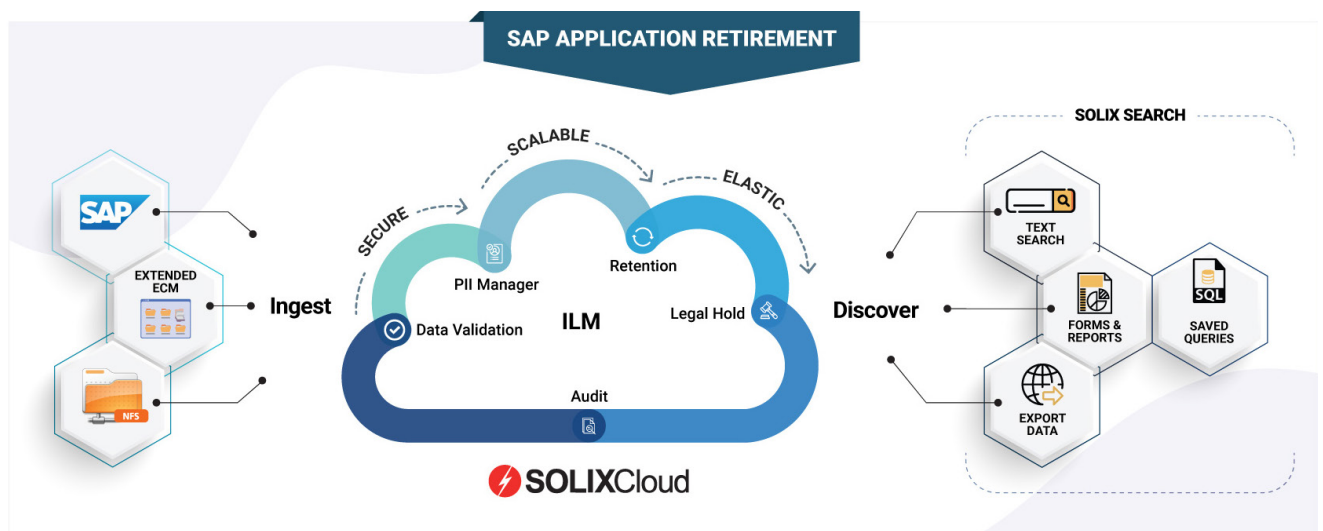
SAP APPLICATION RETIREMENT

SAP

EXTENDED ECM

NFS

Ingest

SECURE

SCALABLE

ELASTIC

PII Manager

Retention

Data Validation

ILM

Legal Hold

Audit

SOLIXCloud

Discover

SOLIX SEARCH

TEXT SEARCH

FORMS & REPORTS

SQL

SAVED QUERIES

EXPORT DATA